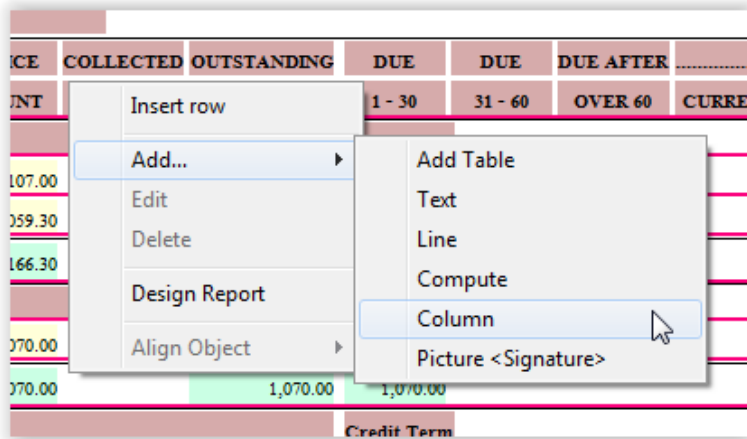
| ICE | COLLECTED | OUTSTANDING | DUE | DUE | DUE AFTER | ............ |
|---|---|---|---|---|---|---|
| UNT | | | 1 - 30 | 31 - 60 | OVER 60 | CURRE |

107.00
059.30
166.30
070.00
070.00 1,070.00 1,070.00
Credit Term

Insert row
Add...
Edit
Delete
Design Report
Align Object

Add Table
Text
Line
Compute
Column
Picture <Signature>